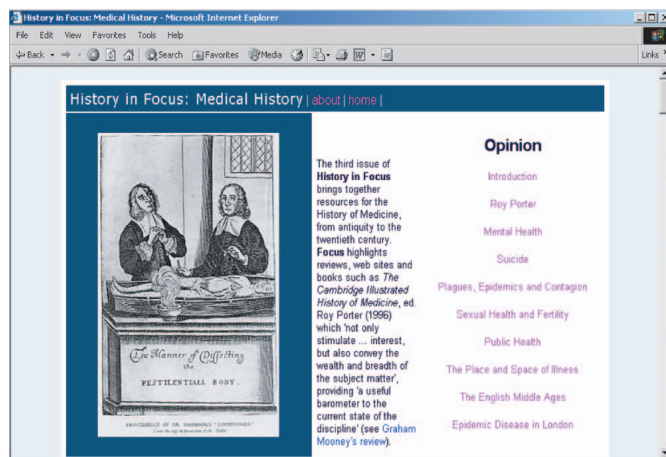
History in Focus: Medical History - Microsoft Internet Explorer

File Edit View Favorites Tools Help

Back Search Favorites Media Links

History in Focus: Medical History | about | home |

The Manner of Dissecting the PESTILENTIALL BODY.

FRONTISPIECE OF DR. THOMSON'S "LOIMOTOMIA"

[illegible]

The third issue of **History in Focus** brings together resources for the History of Medicine, from antiquity to the twentieth century. **Focus** highlights reviews, web sites and books such as *The Cambridge Illustrated History of Medicine*, ed. Roy Porter (1996) which 'not only stimulate ... interest, but also convey the wealth and breadth of the subject matter', providing 'a useful barometer to the current state of the discipline' (see Graham Mooney's review).

Opinion

Introduction

Roy Porter

Mental Health

Suicide

Plagues, Epidemics and Contagion

Sexual Health and Fertility

Public Health

The Place and Space of Illness

The English Middle Ages

Epidemic Disease in London